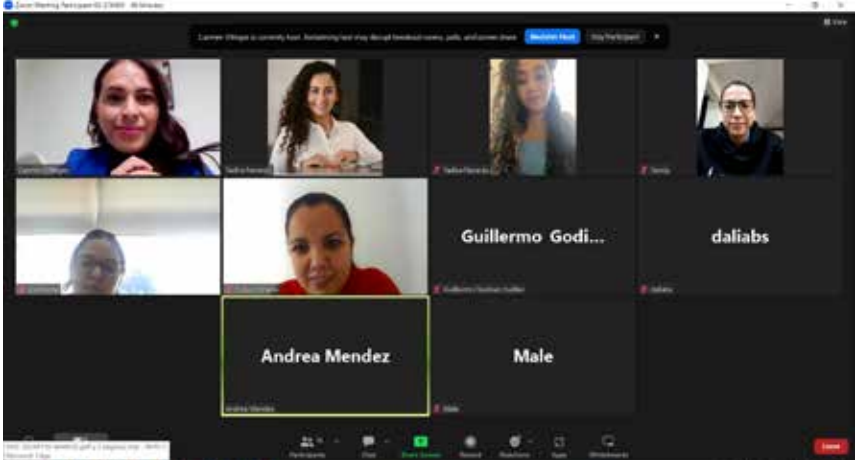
Zoom Meeting Participant ID: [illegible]

Carmen Villegas is currently host. Something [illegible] record breakout rooms, polls, and screen share.

Reclaim Host

Stay Participant

Carmen Villegas

Guillermo Godi...

daliabs

Guillermo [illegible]

daliabs

Andrea Mendez

Male

Andrea Mendez

Male

Participants

Chat

Share Screen

Record

Reactions

Apps

Whiteboards

Leave